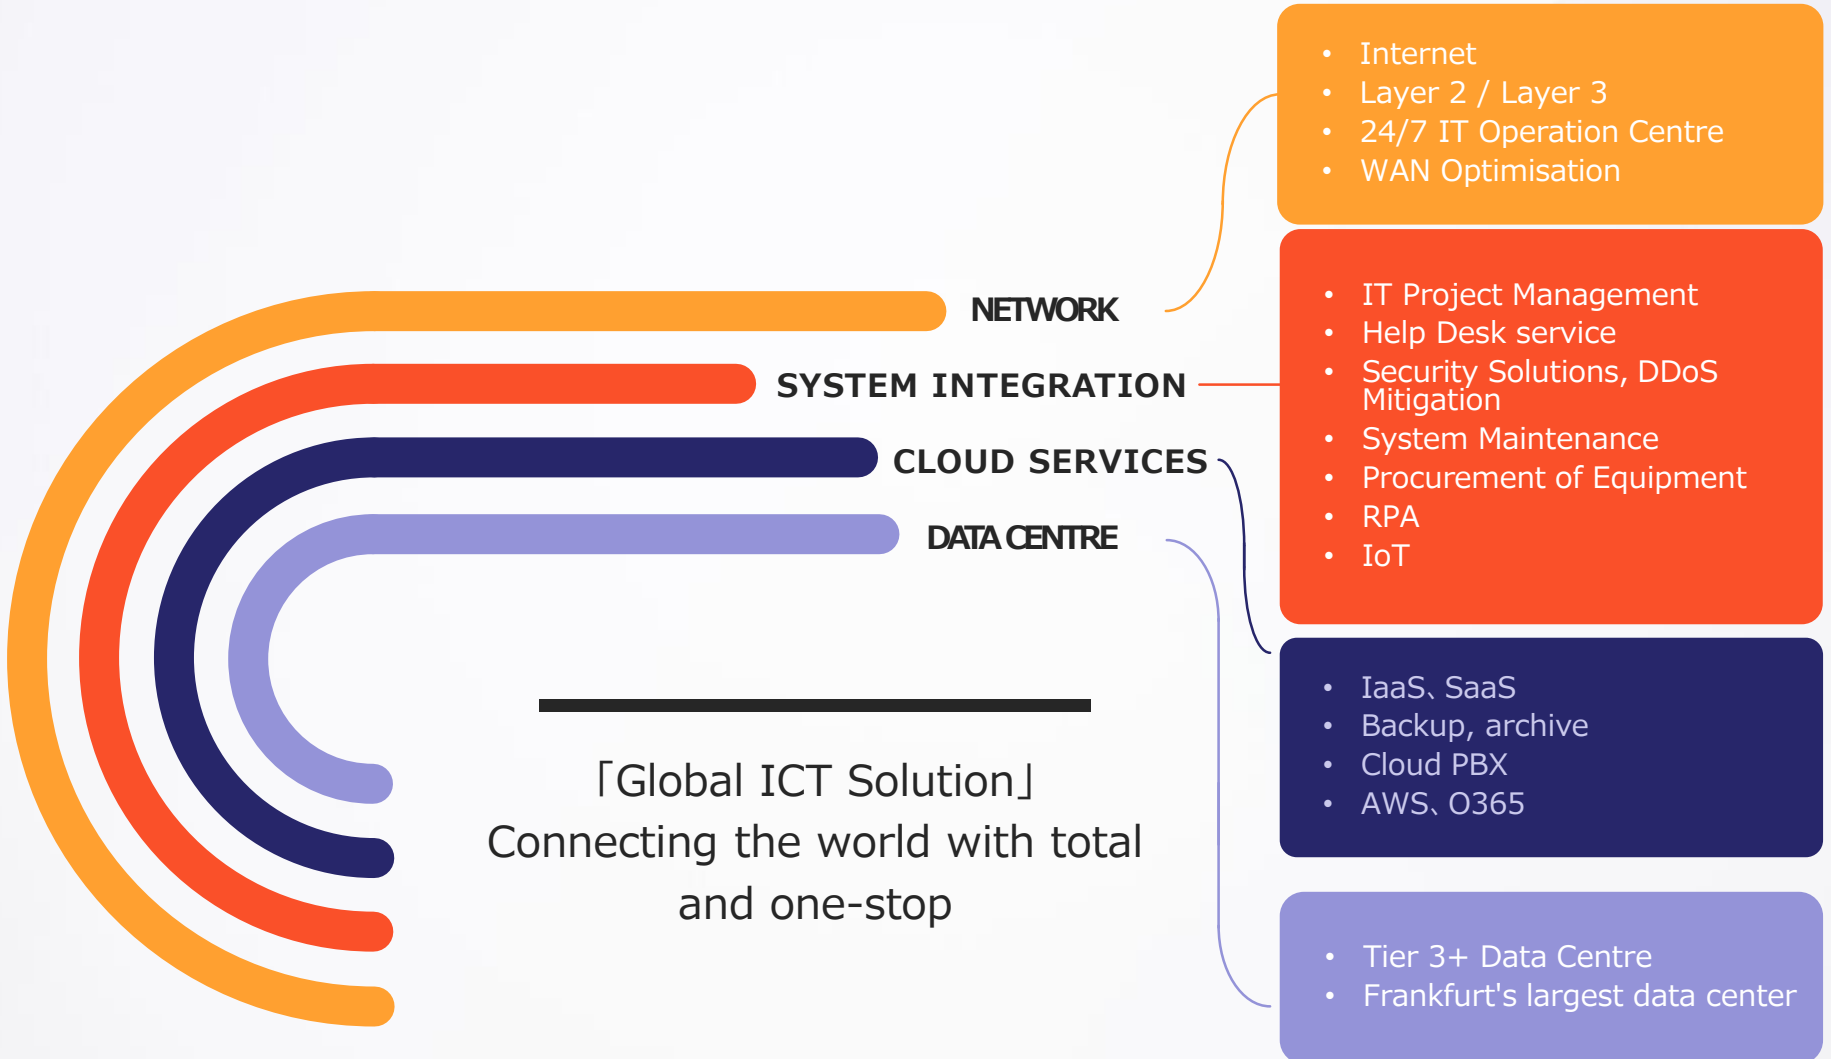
- Internet
- Layer 2 / Layer 3
- 24/7 IT Operation Centre
- WAN Optimisation

NETWORK

SYSTEM INTEGRATION

CLOUD SERVICES

DATA CENTRE

- IT Project Management
- Help Desk service
- Security Solutions, DDoS Mitigation
- System Maintenance
- Procurement of Equipment
- RPA
- IoT

- IaaS、SaaS
- Backup, archive
- Cloud PBX
- AWS、O365

「Global ICT Solution」
Connecting the world with total and one-stop

- Tier 3+ Data Centre
- Frankfurt's largest data center